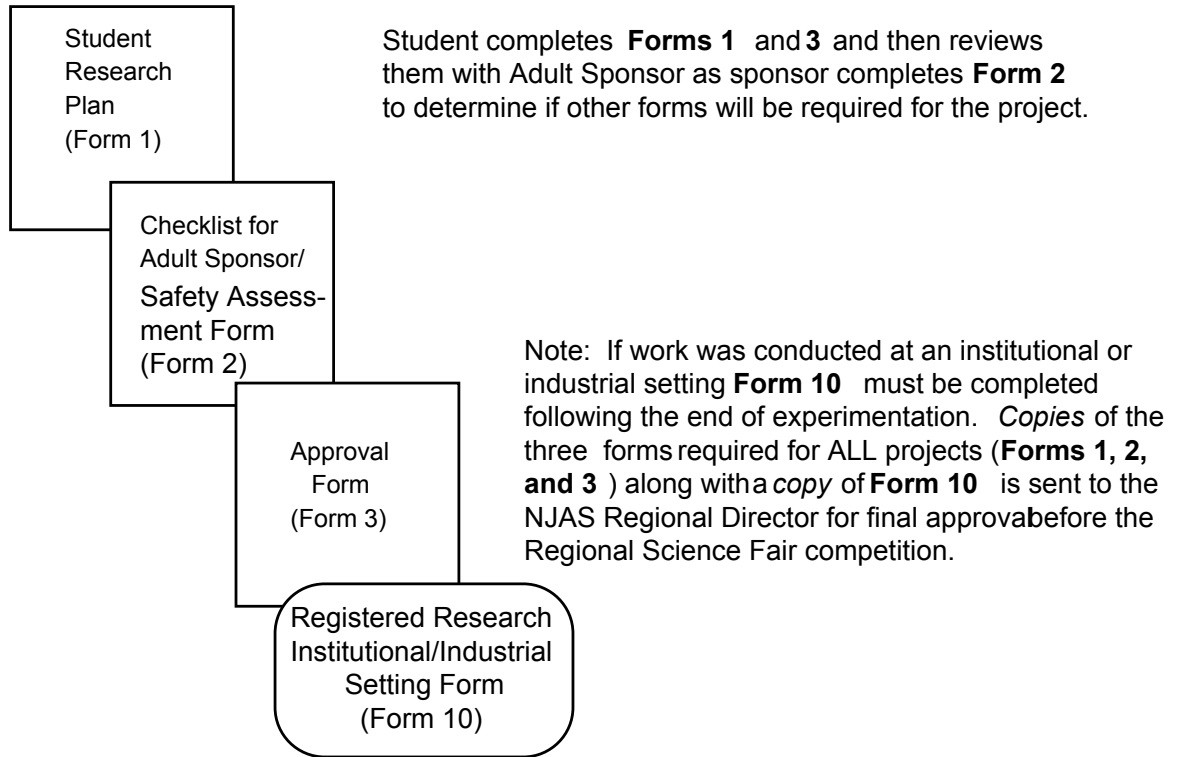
Student Research Plan (Form 1)

Student completes **Forms 1** and **3** and then reviews them with Adult Sponsor as sponsor completes **Form 2** to determine if other forms will be required for the project.

Checklist for Adult Sponsor/ Safety Assessment Form (Form 2)

Note: If work was conducted at an institutional or industrial setting **Form 10** must be completed following the end of experimentation. *Copies* of the three forms required for ALL projects (**Forms 1, 2, and 3**) along with a *copy* of **Form 10** is sent to the NJAS Regional Director for final approval before the Regional Science Fair competition.

Approval Form (Form 3)

Registered Research Institutional/Industrial Setting Form (Form 10)